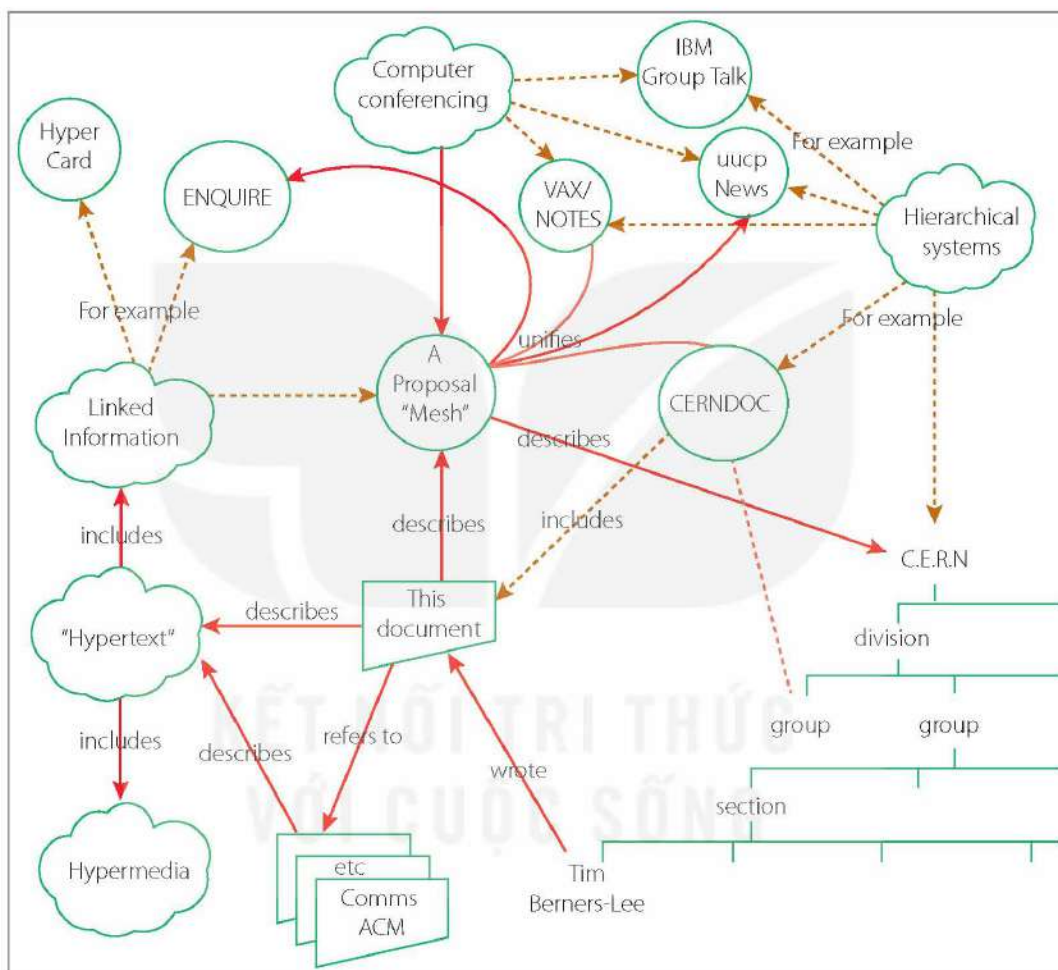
Computer conferencing

IBM Group Talk

Hyper Card

ENQUIRE

VAX/ NOTES

uucp News

For example

Hierarchical systems

For example

For example

unifies

Linked Information

A Proposal "Mesh"

CERNDOC

describes

includes

describes

includes

C.E.R.N

"Hypertext"

describes

This document

division

group

group

includes

describes

refers to

wrote

section

Hypermedia

etc

Comms ACM

Tim Berners-Lee

KẾT NỐI TRI THỨC VỚI CUỘC SỐNG